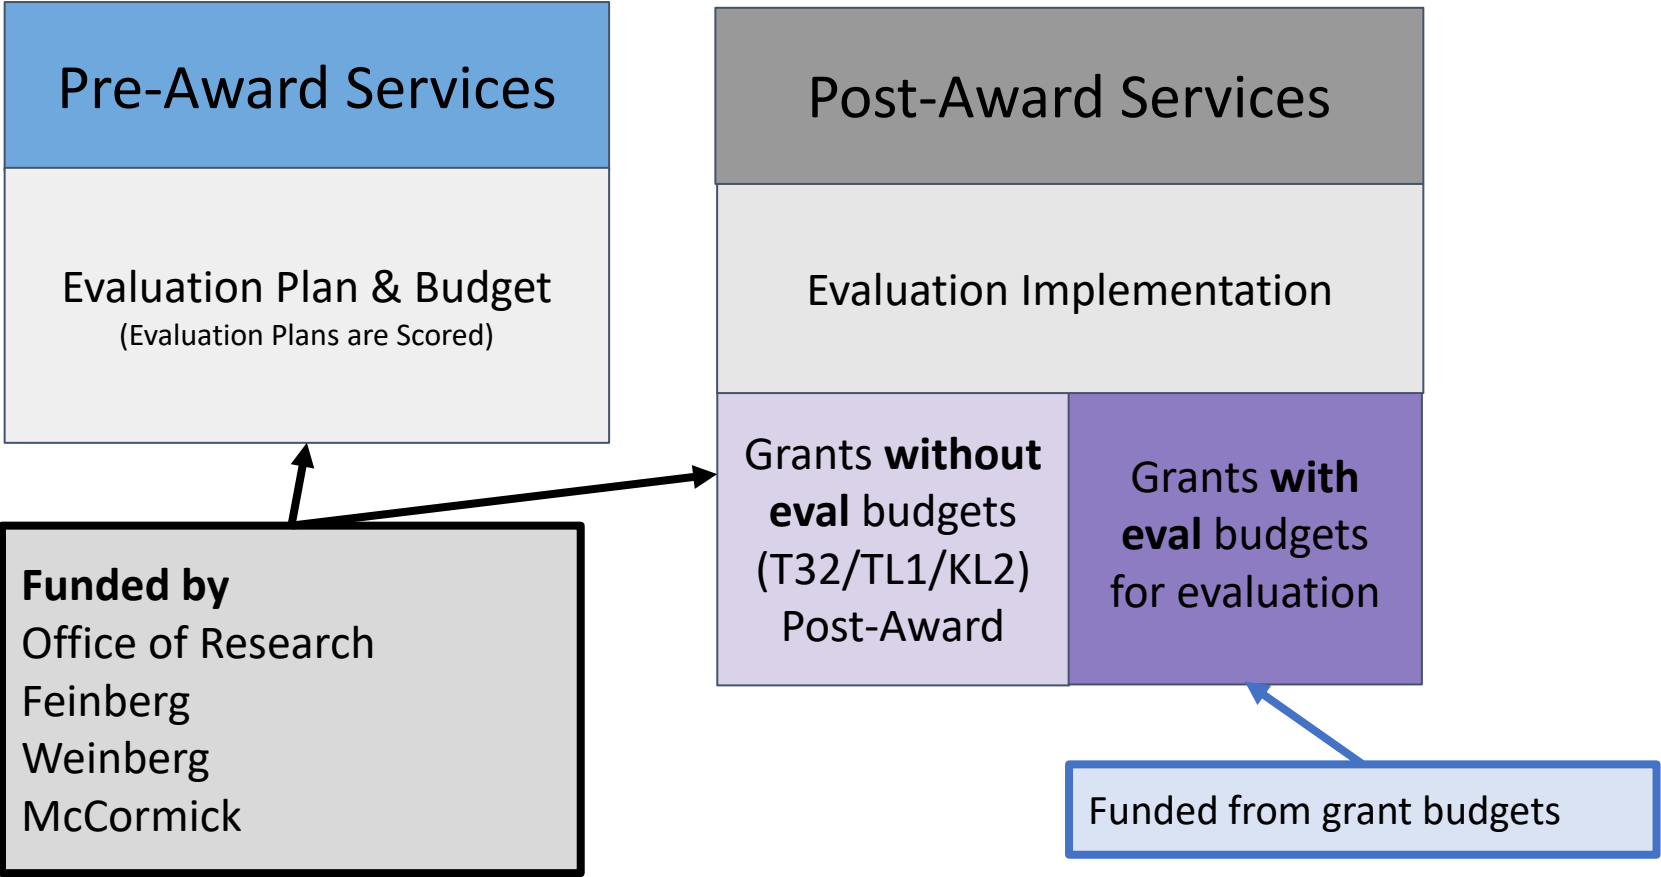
Pre-Award Services

Evaluation Plan & Budget
(Evaluation Plans are Scored)

Post-Award Services

Evaluation Implementation

Grants **without** **eval** budgets (T32/TL1/KL2) Post-Award

Grants **with** **eval** budgets for evaluation

**Funded by**
Office of Research
Feinberg
Weinberg
McCormick

Funded from grant budgets